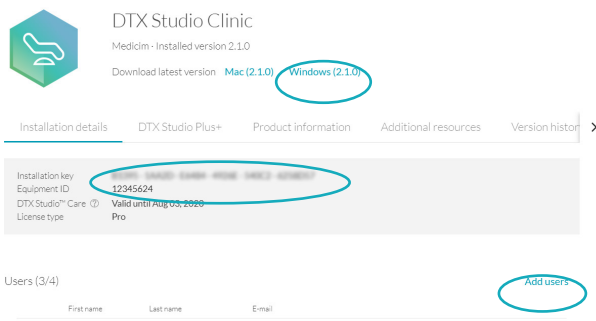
DTX Studio Clinic

Medicim · Installed version 2.1.0

Download latest version Mac (2.1.0) Windows (2.1.0)

Installation details DTX Studio Plus+ Product information Additional resources Version histor

Installation key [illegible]
Equipment ID 12345624
DTX Studio™ Care Valid until Aug 03, 2020
License type Pro

Users (3/4) Add users

First name Last name E-mail